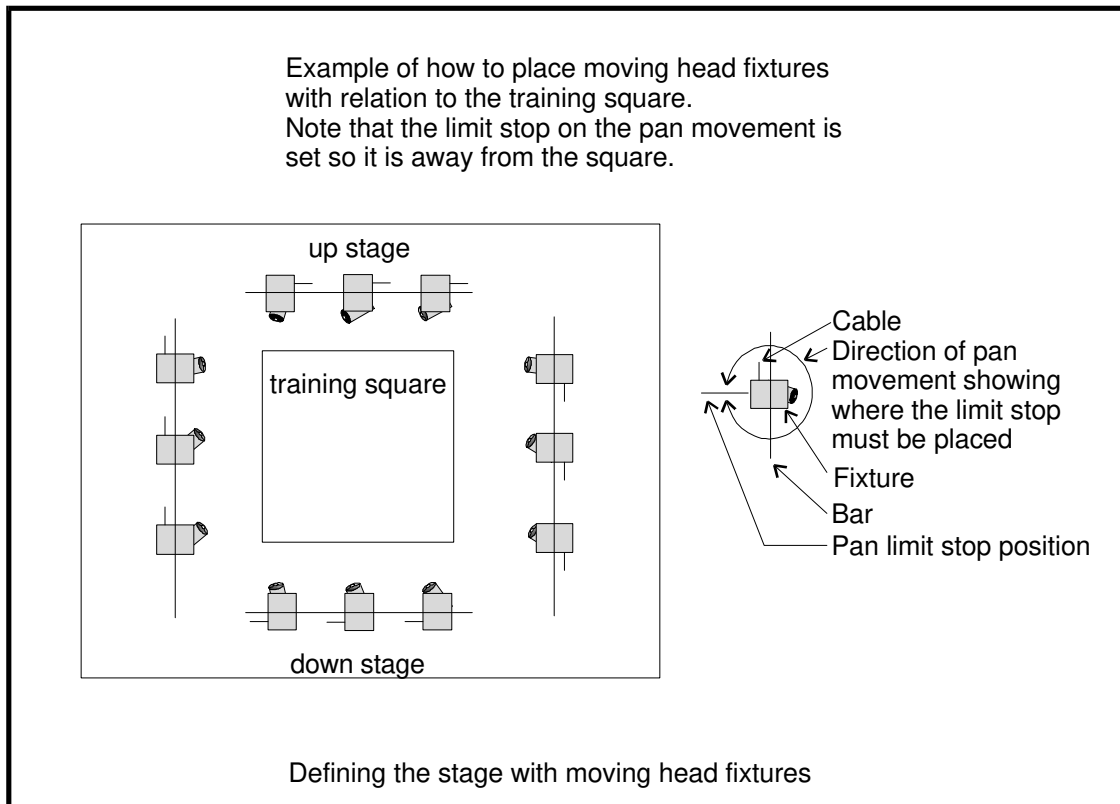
Example of how to place moving head fixtures with relation to the training square.
Note that the limit stop on the pan movement is set so it is away from the square.

up stage

training square

down stage

Cable

Direction of pan movement showing where the limit stop must be placed

Fixture

Bar

Pan limit stop position

Defining the stage with moving head fixtures